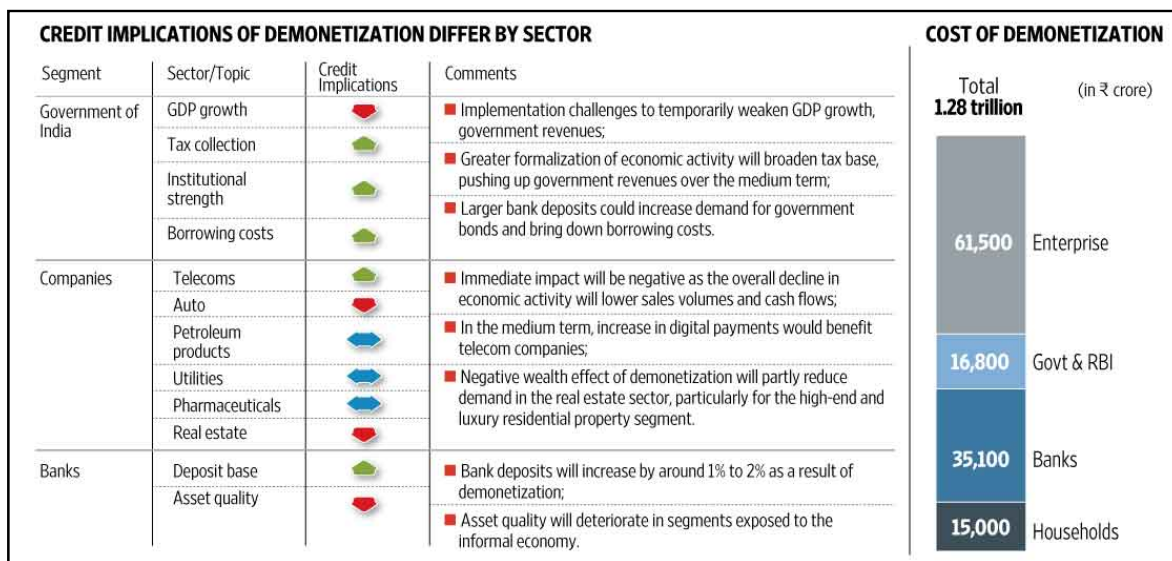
CREDIT IMPLICATIONS OF DEMONETIZATION DIFFER BY SECTOR

| Segment | Sector/Topic | Credit Implications | Comments |
|---|---|---|---|
| Government of India | GDP growth | | Implementation challenges to temporarily weaken GDP growth, government revenues; |
| | Tax collection | | Greater formalization of economic activity will broaden tax base, pushing up government revenues over the medium term; |
| | Institutional strength | | Larger bank deposits could increase demand for government bonds and bring down borrowing costs. |
| | Borrowing costs | | |
| Companies | Telecoms | | Immediate impact will be negative as the overall decline in economic activity will lower sales volumes and cash flows; |
| | Auto | | In the medium term, increase in digital payments would benefit telecom companies; |
| | Petroleum products | | Negative wealth effect of demonetization will partly reduce demand in the real estate sector, particularly for the high-end and luxury residential property segment. |
| | Utilities | | |
| | Pharmaceuticals | | |
| | Real estate | | |
| Banks | Deposit base | | Bank deposits will increase by around 1% to 2% as a result of demonetization; |
| | Asset quality | | Asset quality will deteriorate in segments exposed to the informal economy. |

COST OF DEMONETIZATION

Total 1.28 trillion (in ₹ crore)

61,500 Enterprise
16,800 Govt & RBI
35,100 Banks
15,000 Households